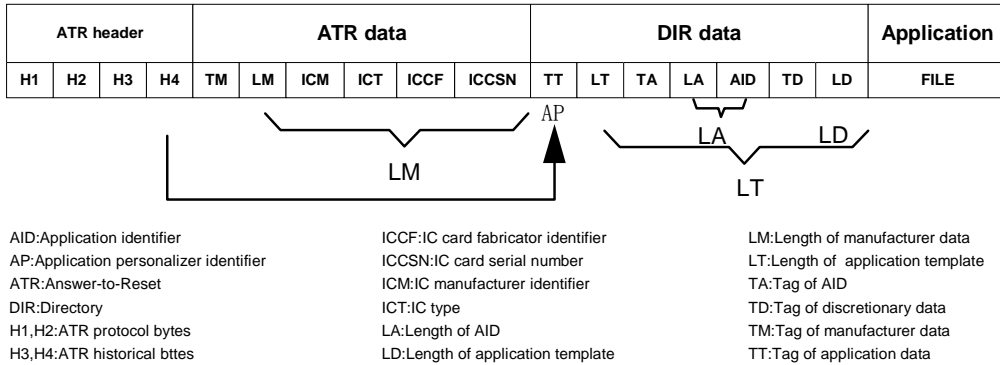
| ATR header | | | | ATR data | | | | | | DIR data | | | | | | | Application |
|---|---|---|---|---|---|---|---|---|---|---|---|---|---|---|---|---|---|
| H1 | H2 | H3 | H4 | TM | LM | ICM | ICT | ICCF | ICCSN | TT | LT | TA | LA | AID | TD | LD | FILE |

AP

LA

LD

LM

LT

AID:Application identifier
AP:Application personalizer identifier
ATR:Answer-to-Reset
DIR:Directory
H1,H2:ATR protocol bytes
H3,H4:ATR historical bttes

ICCF:IC card fabricator identifier
ICCSN:IC card serial number
ICM:IC manufacturer identifier
ICT:IC type
LA:Length of AID
LD:Length of application template

LM:Length of manufacturer data
LT:Length of application template
TA:Tag of AID
TD:Tag of discretionary data
TM:Tag of manufacturer data
TT:Tag of application data